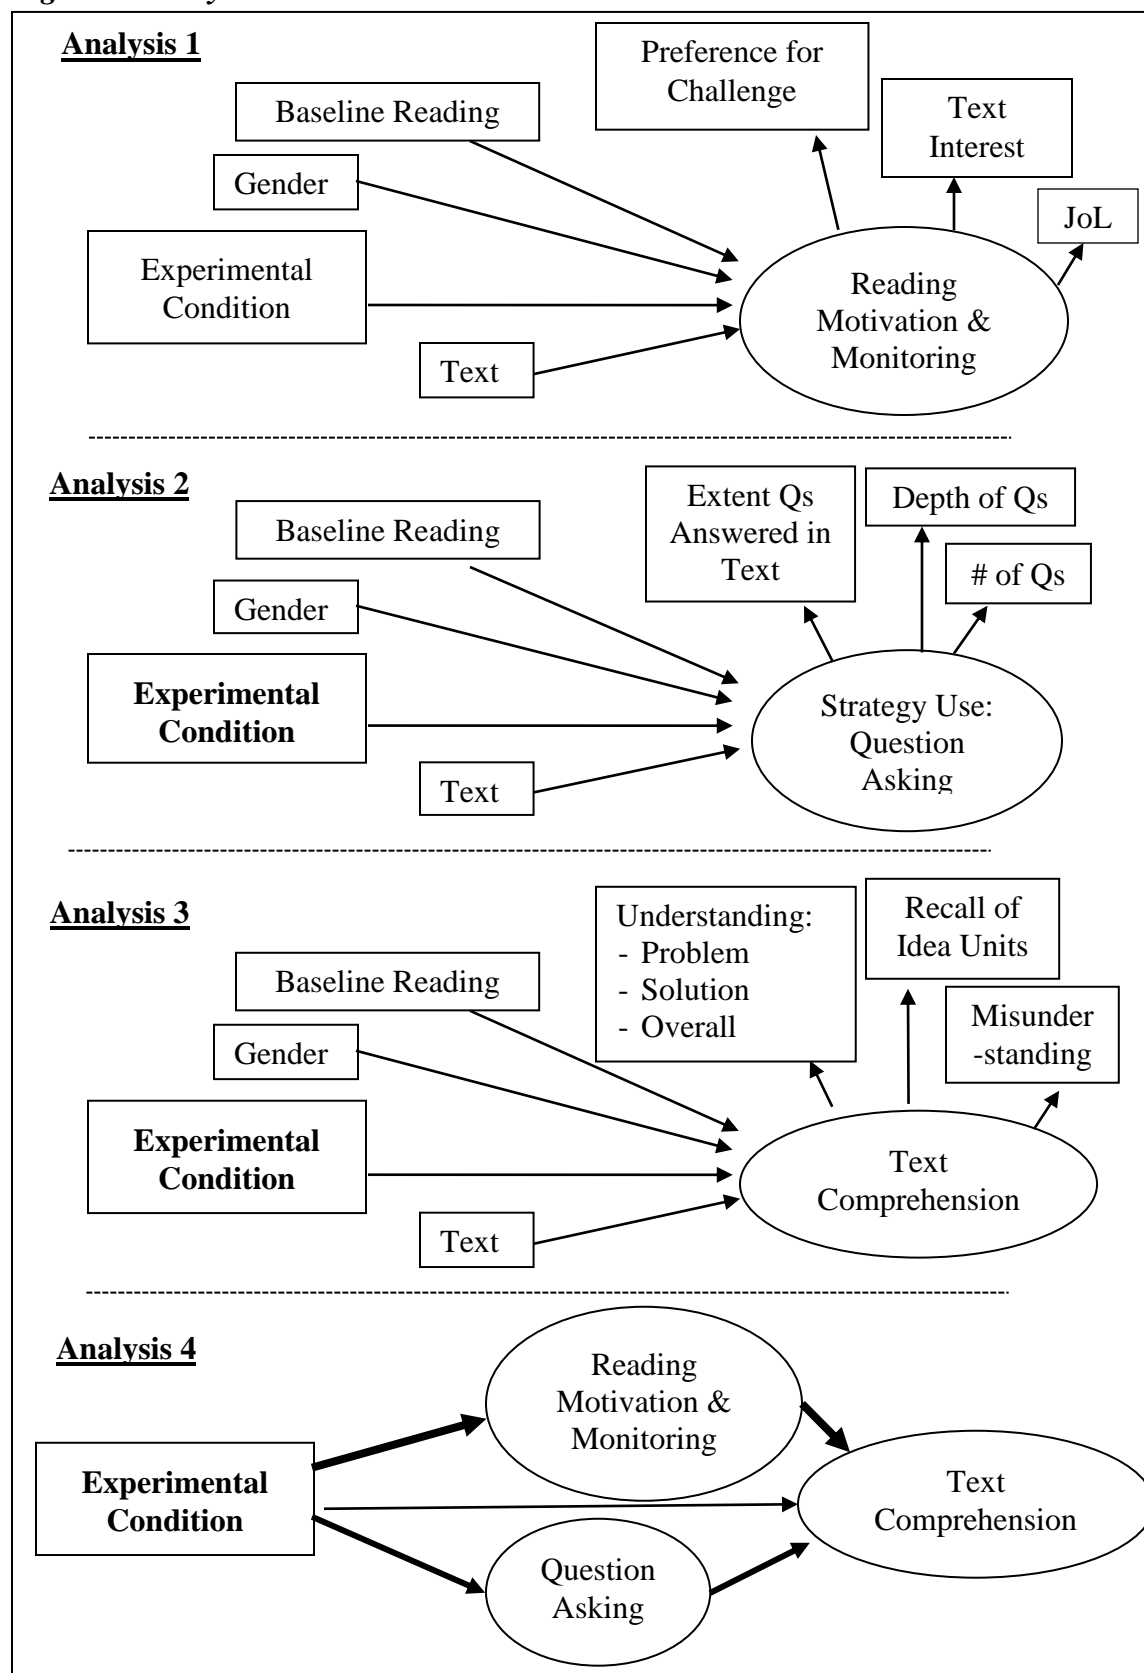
Analysis 1

Preference for Challenge

Baseline Reading

Text Interest

Gender

JoL

Experimental Condition

Reading Motivation & Monitoring

Text

Analysis 2

Extent Qs Answered in Text

Depth of Qs

Baseline Reading

# of Qs

Gender

**Experimental Condition**

Strategy Use: Question Asking

Text

Analysis 3

Understanding:
- Problem
- Solution
- Overall

Recall of Idea Units

Baseline Reading

Misunder-standing

Gender

**Experimental Condition**

Text Comprehension

Text

Analysis 4

Reading Motivation & Monitoring

**Experimental Condition**

Text Comprehension

Question Asking